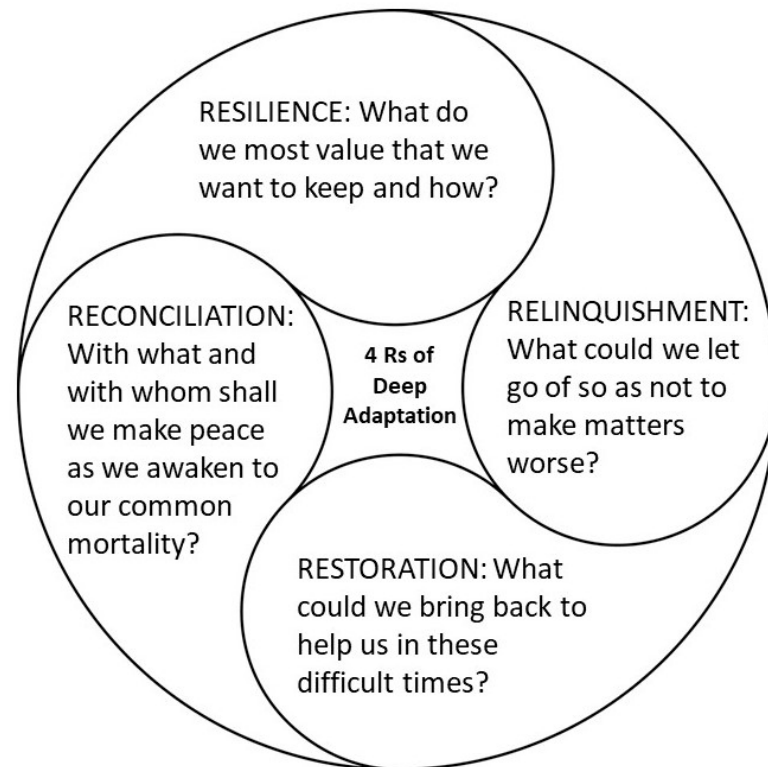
RESILIENCE: What do we most value that we want to keep and how?

RECONCILIATION: With what and with whom shall we make peace as we awaken to our common mortality?

4 Rs of Deep Adaptation

RELINQUISHMENT: What could we let go of so as not to make matters worse?

RESTORATION: What could we bring back to help us in these difficult times?